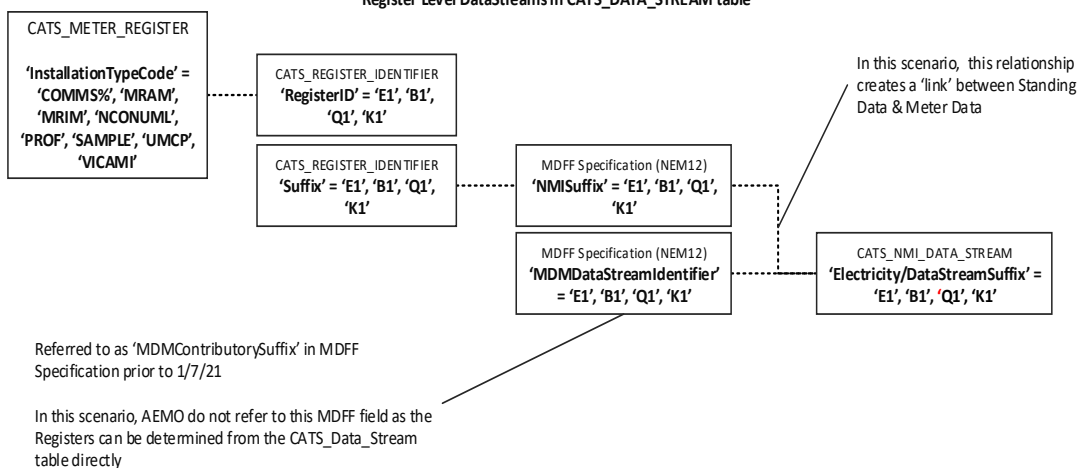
Register Level DataStreams in CATS_DATA_STREAM table

CATS_METER_REGISTER

'InstallationTypeCode' = 'COMMS%', 'MRAM', 'MRIM', 'NCONUML', 'PROF', 'SAMPLE', 'UMCP', 'VICAMI'

CATS_REGISTER_IDENTIFIER
'RegisterID' = 'E1', 'B1', 'Q1', 'K1'

CATS_REGISTER_IDENTIFIER
'Suffix' = 'E1', 'B1', 'Q1', 'K1'

MDFF Specification (NEM12)
'NMISuffix' = 'E1', 'B1', 'Q1', 'K1'

In this scenario, this relationship creates a 'link' between Standing Data & Meter Data

MDFF Specification (NEM12)
'MDMDataStreamIdentifier' = 'E1', 'B1', 'Q1', 'K1'

CATS_NMI_DATA_STREAM
'Electricity/DataStreamSuffix' = 'E1', 'B1', 'Q1', 'K1'

Referred to as 'MDMContributorySuffix' in MDFF Specification prior to 1/7/21

In this scenario, AEMO do not refer to this MDFF field as the Registers can be determined from the CATS_Data_Stream table directly